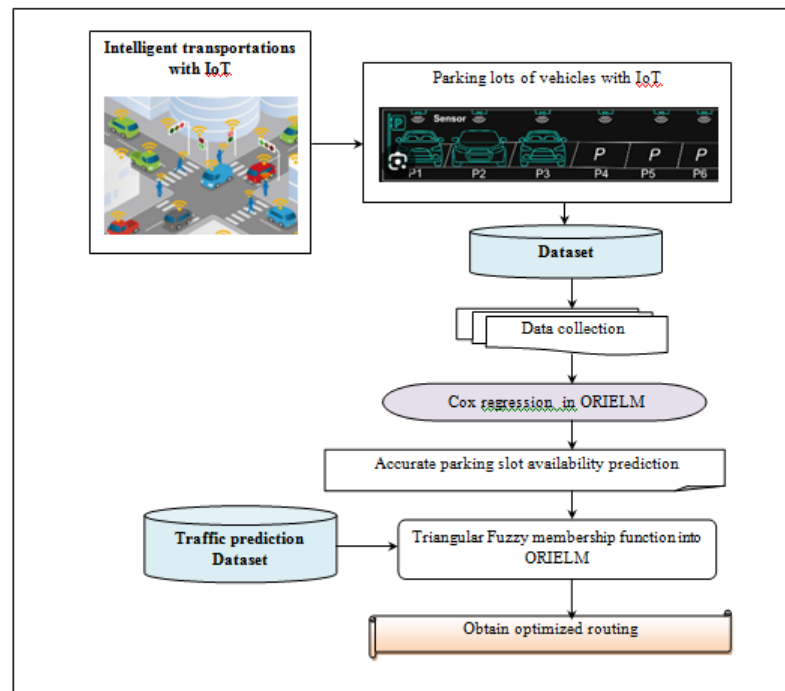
Intelligent transportations with IoT

Parking lots of vehicles with IoT

P Sensor

P P P

P1 P2 P3 P4 P5 P6

Dataset

Data collection

Cox regression in ORIELM

Accurate parking slot availability prediction

Traffic prediction Dataset

Triangular Fuzzy membership function into ORIELM

Obtain optimized routing